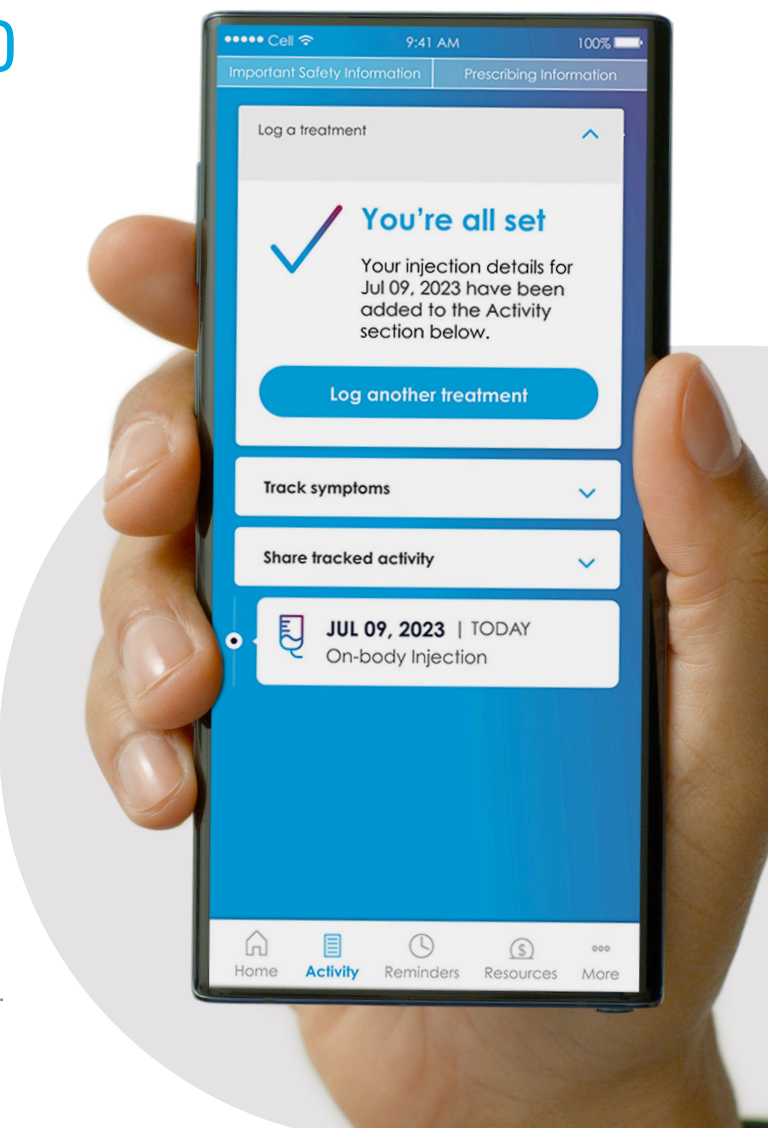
••••• Cell 9:41 AM 100%

Important Safety Information | Prescribing Information

Log a treatment

You're all set

Your injection details for Jul 09, 2023 have been added to the Activity section below.

Log another treatment

Track symptoms

Share tracked activity

JUL 09, 2023 | TODAY
On-body Injection

Home Activity Reminders Resources More